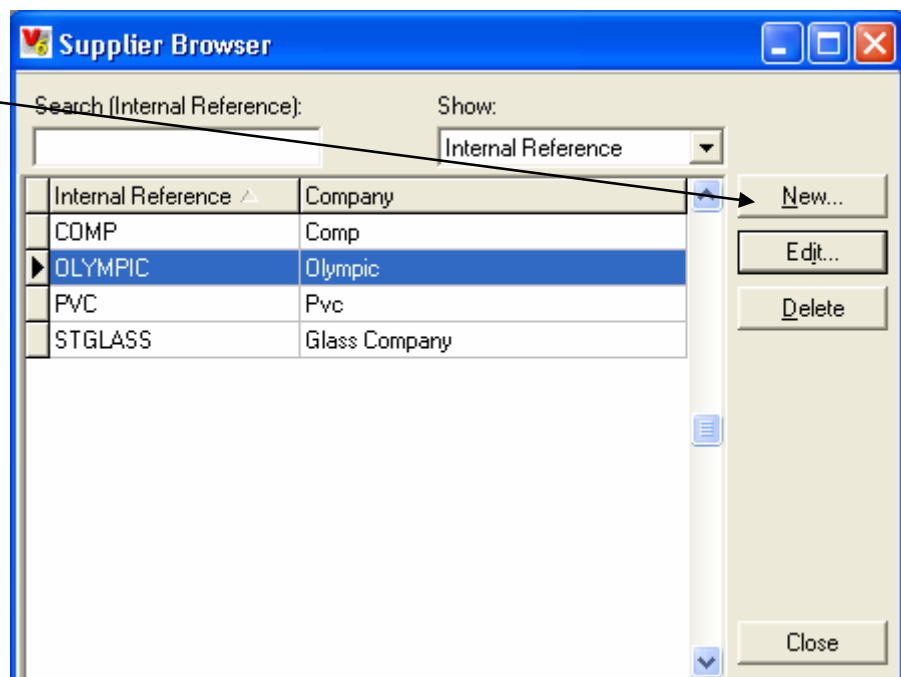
Supplier Browser

Search (Internal Reference):

Show:

Internal Reference

| Internal Reference | Company |
|---|---|
| COMP | Comp |
| OLYMPIC | Olympic |
| PVC | Pvc |
| STGLASS | Glass Company |

New...

Edit...

Delete

Close